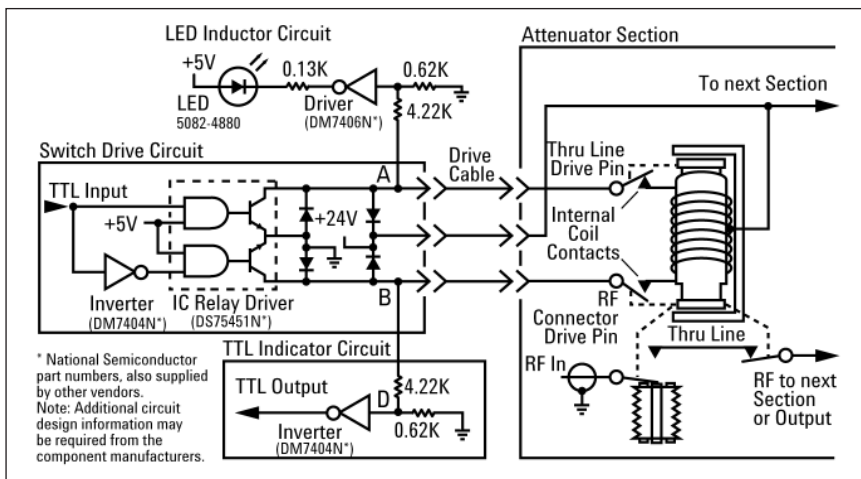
LED Inductor Circuit

+5V

LED
5082-4880

0.13K

Driver
(DM7406N*)

0.62K

4.22K

Attenuator Section

To next Section

Switch Drive Circuit

TTL Input

+5V

+24V

A

B

Drive
Cable

Thru Line
Drive Pin

Internal
Coil
Contacts

RF
Connector
Drive Pin

Inverter
(DM7404N*)

IC Relay Driver
(DS75451N*)

Thru Line

* National Semiconductor part numbers, also supplied by other vendors.
Note: Additional circuit design information may be required from the component manufacturers.

TTL Indicator Circuit

TTL Output

D

4.22K

0.62K

Inverter
(DM7404N*)

RF In

RF to next
Section
or Output